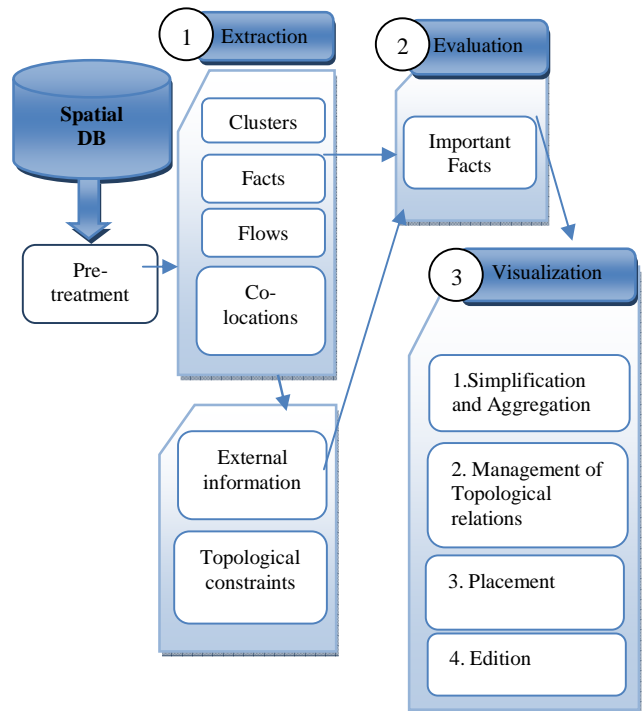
1 Extraction

2 Evaluation

Spatial DB

Clusters

Facts

Flows

Co-locations

Pre-treatment

Important Facts

3 Visualization

External information

Topological constraints

1.Simplification and Aggregation

2. Management of Topological relations

3. Placement

4. Edition